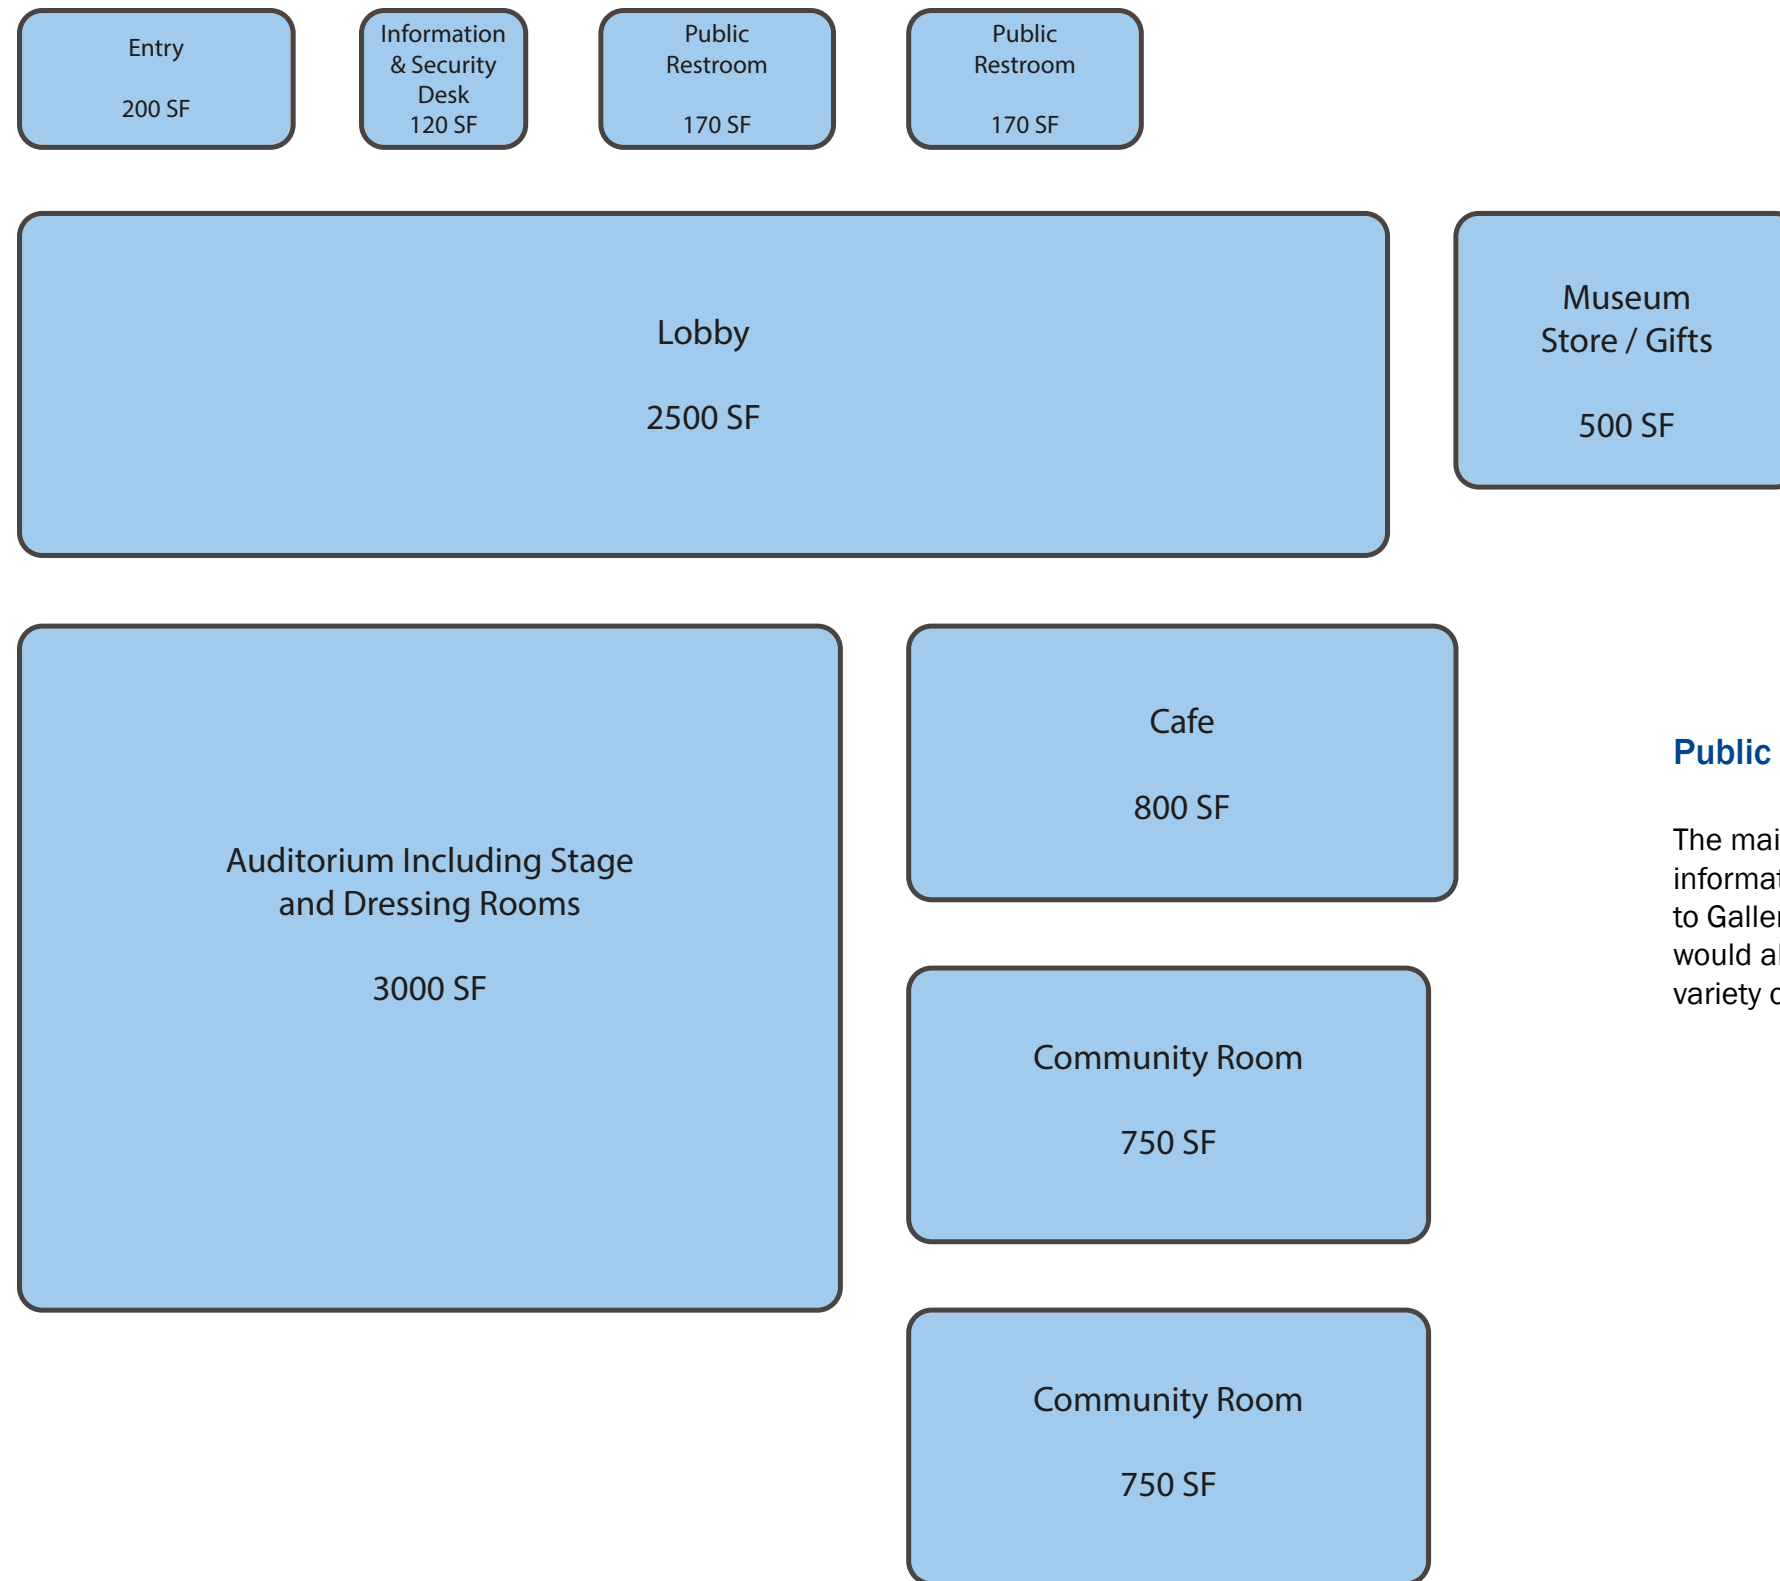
Entry
200 SF

Information & Security Desk
120 SF

Public Restroom
170 SF

Public Restroom
170 SF

Lobby
2500 SF

Museum Store / Gifts
500 SF

Auditorium Including Stage and Dressing Rooms
3000 SF

Cafe
800 SF

Community Room
750 SF

Community Room
750 SF

Public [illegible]

The mai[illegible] informat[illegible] to Galler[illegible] would al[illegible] variety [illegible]